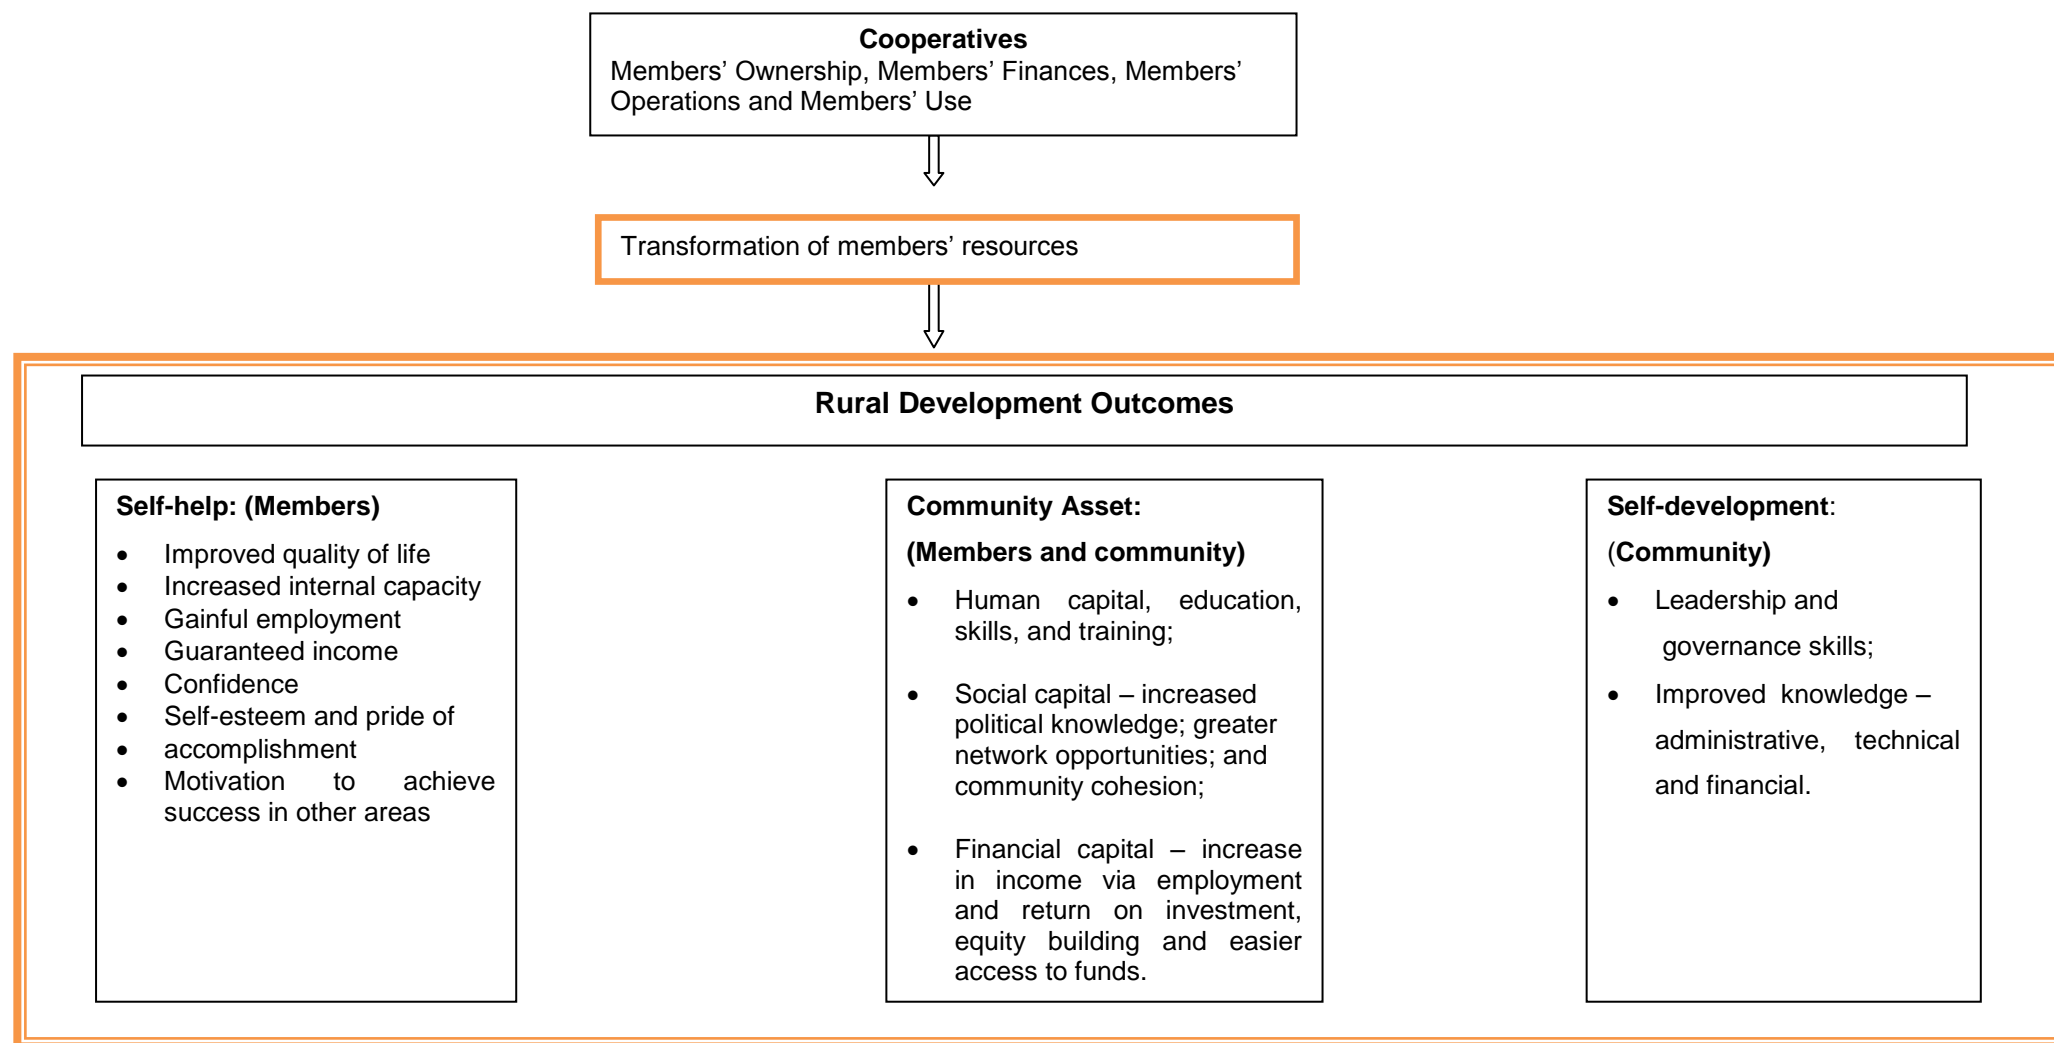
**Cooperatives**
Members' Ownership, Members' Finances, Members' Operations and Members' Use

Transformation of members' resources

**Rural Development Outcomes**

**Self-help: (Members)**

- Improved quality of life
- Increased internal capacity
- Gainful employment
- Guaranteed income
- Confidence
- Self-esteem and pride of
- accomplishment
- Motivation to achieve success in other areas

**Community Asset:**

**(Members and community)**

- Human capital, education, skills, and training;
- Social capital – increased political knowledge; greater network opportunities; and community cohesion;
- Financial capital – increase in income via employment and return on investment, equity building and easier access to funds.

**Self-development**:

(**Community)**

- Leadership and governance skills;
- Improved knowledge – administrative, technical and financial.